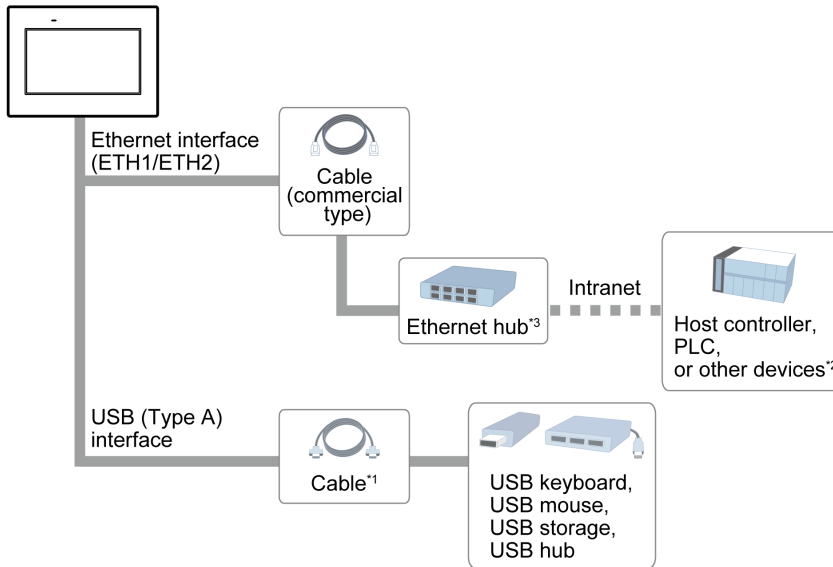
Ethernet interface (ETH1/ETH2)

Cable (commercial type)

Ethernet hub$^{*3}$

Intranet

Host controller, PLC, or other devices$^{*2}$

USB (Type A) interface

Cable$^{*1}$

USB keyboard, USB mouse, USB storage, USB hub